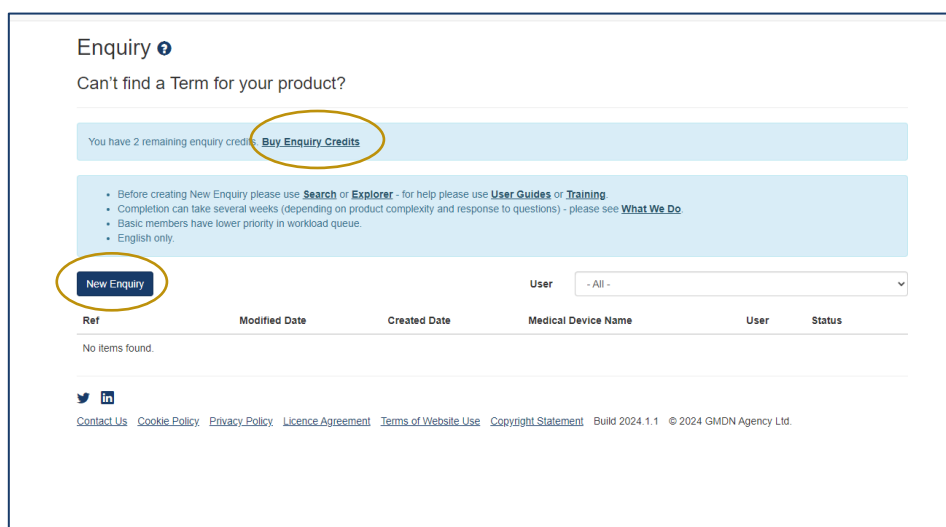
Enquiry

Can’t find a Term for your product?

You have 2 remaining enquiry credits. Buy Enquiry Credits

- Before creating New Enquiry please use Search or Explorer - for help please use User Guides or Training.
- Completion can take several weeks (depending on product complexity and response to questions) - please see What We Do.
- Basic members have lower priority in workload queue.
- English only.

New Enquiry

User - All -

| Ref | Modified Date | Created Date | Medical Device Name | User | Status |
|---|---|---|---|---|---|
| No items found. | | | | | |

Contact Us Cookie Policy Privacy Policy Licence Agreement Terms of Website Use Copyright Statement Build 2024.1.1 © 2024 GMDN Agency Ltd.